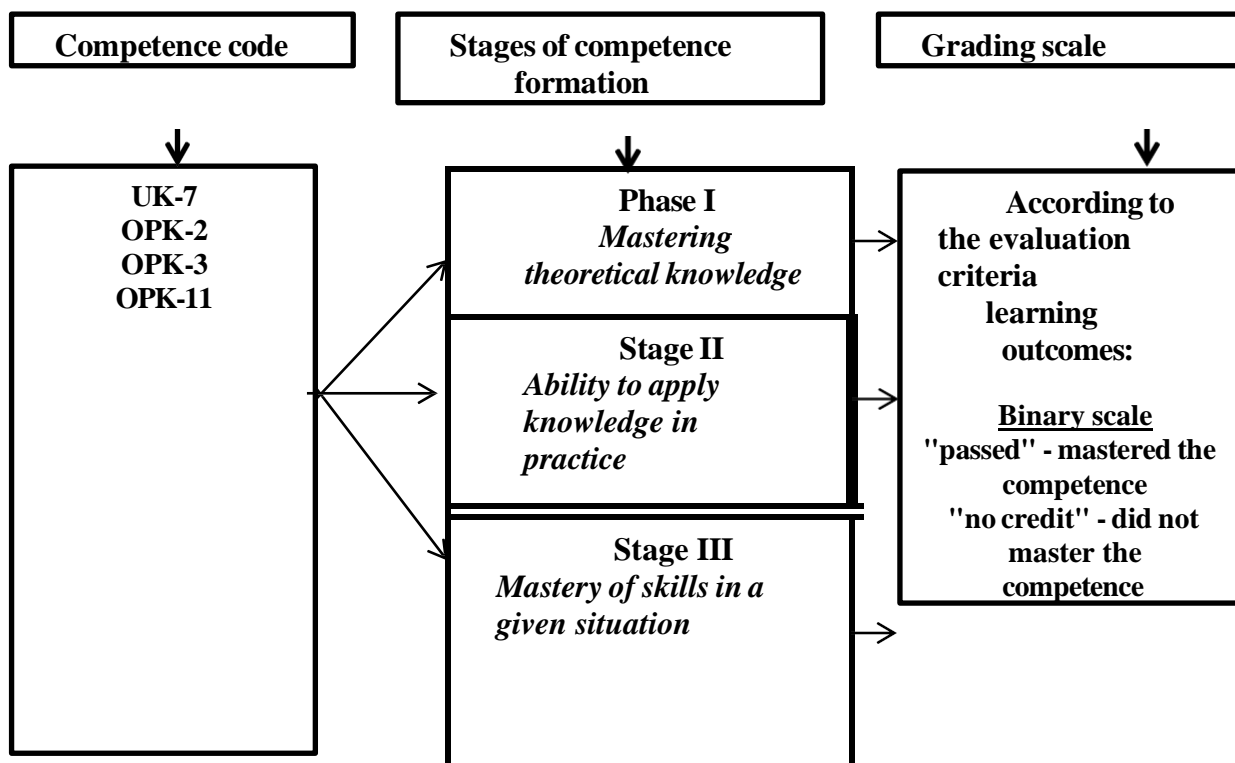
Competence code

Stages of competence formation

Grading scale

UK-7
OPK-2
OPK-3
OPK-11

Phase I
*Mastering theoretical knowledge*

Stage II
*Ability to apply knowledge in practice*

Stage III
*Mastery of skills in a given situation*

According to the evaluation criteria learning outcomes:

Binary scale
"passed" - mastered the competence
"no credit" - did not master the competence